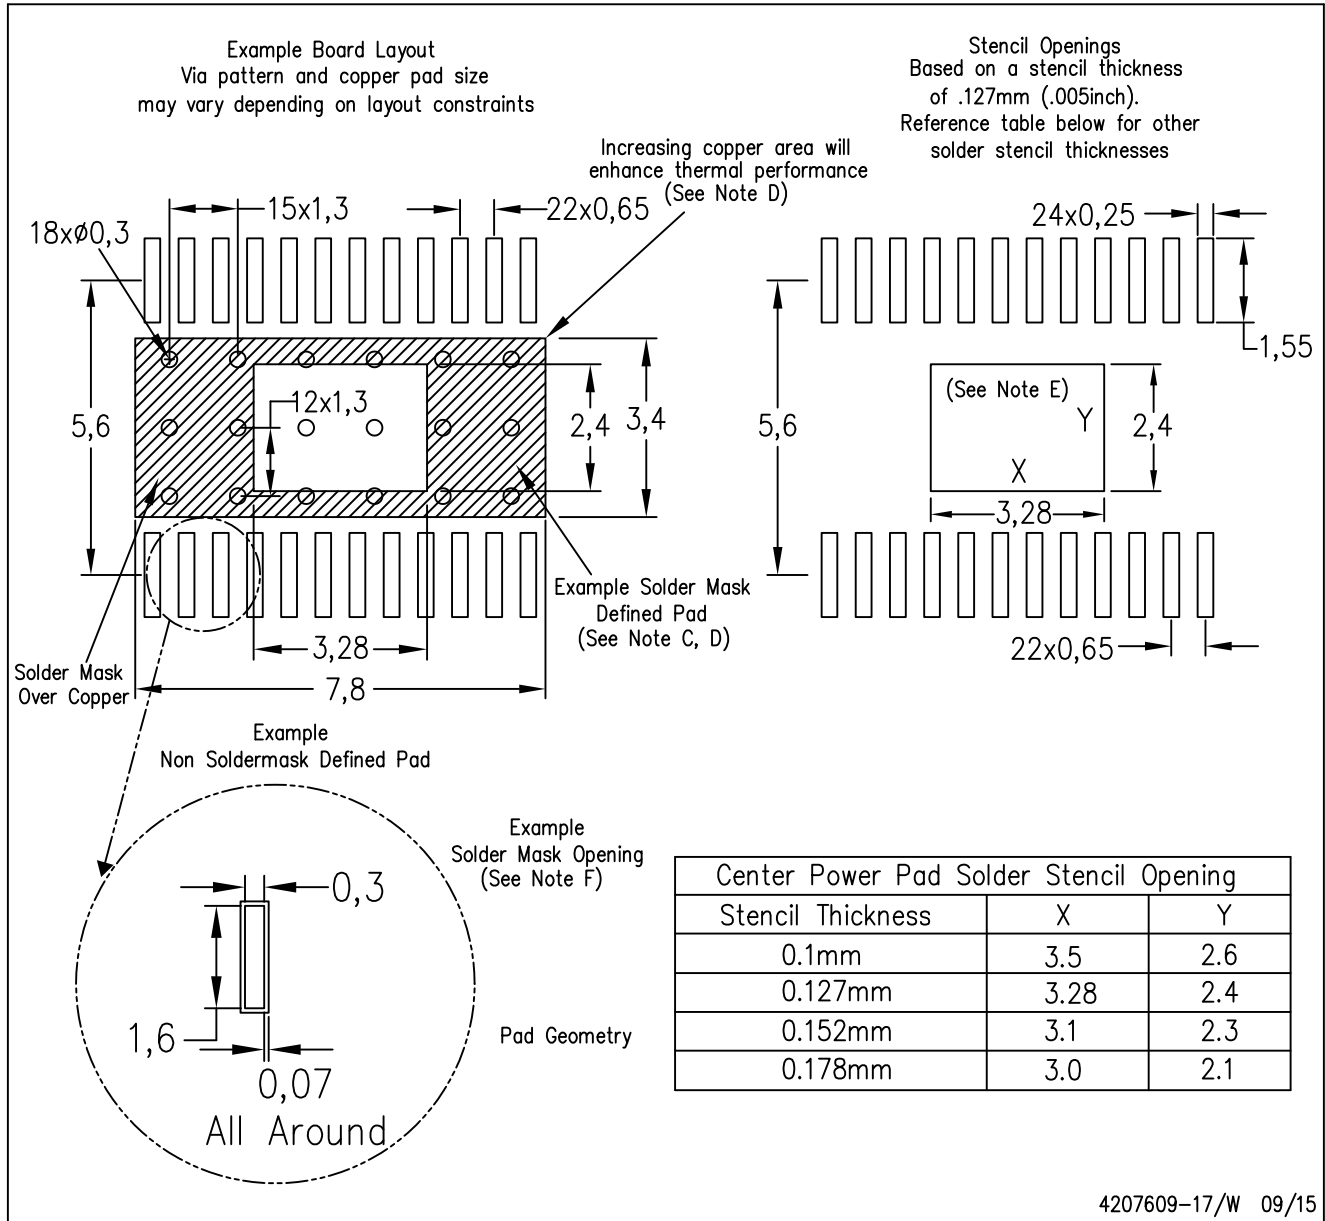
Example Board Layout
Via pattern and copper pad size
may vary depending on layout constraints

Stencil Openings
Based on a stencil thickness
of .127mm (.005inch).
Reference table below for other
solder stencil thicknesses

Increasing copper area will
enhance thermal performance
(See Note D)

15x1,3

22x0,65

18xø0,3

24x0,25

1,55

5,6

12x1,3

2,4

3,4

5,6

(See Note E)

Y

2,4

X

3,28

Example Solder Mask
Defined Pad
(See Note C, D)

3,28

22x0,65

Solder Mask
Over Copper

7,8

Example
Non Soldermask Defined Pad

Example
Solder Mask Opening
(See Note F)

0,3

1,6

0,07
All Around

Pad Geometry

| Center Power Pad Solder Stencil Opening | | |
|---|---|---|
| Stencil Thickness | X | Y |
| 0.1mm | 3.5 | 2.6 |
| 0.127mm | 3.28 | 2.4 |
| 0.152mm | 3.1 | 2.3 |
| 0.178mm | 3.0 | 2.1 |

4207609-17/W 09/15